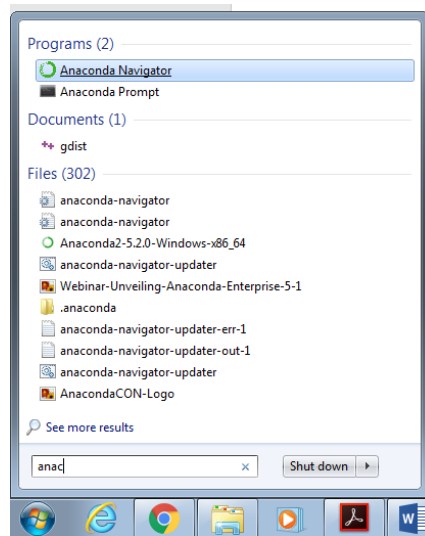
Programs (2)

Anaconda Navigator

Anaconda Prompt

Documents (1)

gdist

Files (302)

anaconda-navigator

anaconda-navigator

Anaconda2-5.2.0-Windows-x86_64

anaconda-navigator-updater

Webinar-Unveiling-Anaconda-Enterprise-5-1

.anaconda

anaconda-navigator-updater-err-1

anaconda-navigator-updater-out-1

anaconda-navigator-updater

AnacondaCON-Logo

See more results

anac

Shut down